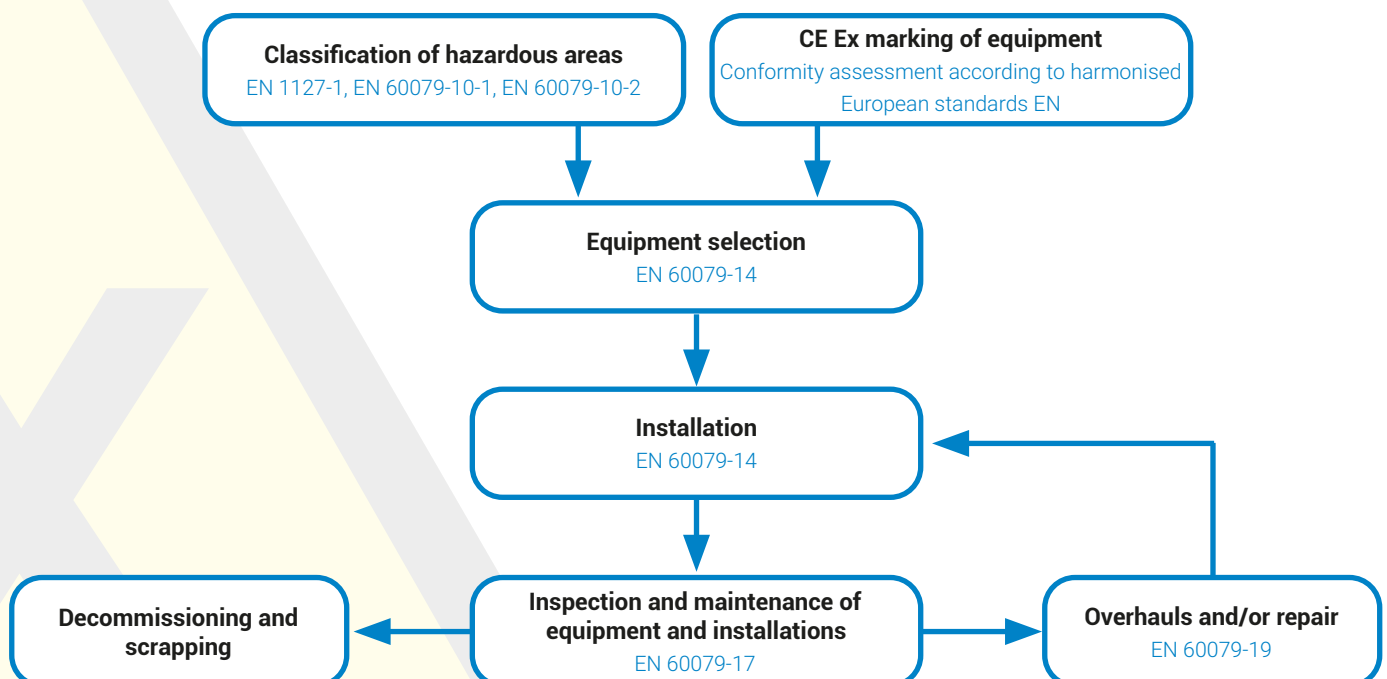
Classification of hazardous areas
EN 1127-1, EN 60079-10-1, EN 60079-10-2

CE Ex marking of equipment
Conformity assessment according to harmonised European standards EN

Equipment selection
EN 60079-14

Installation
EN 60079-14

Decommissioning and scrapping

Inspection and maintenance of equipment and installations
EN 60079-17

Overhauls and/or repair
EN 60079-19